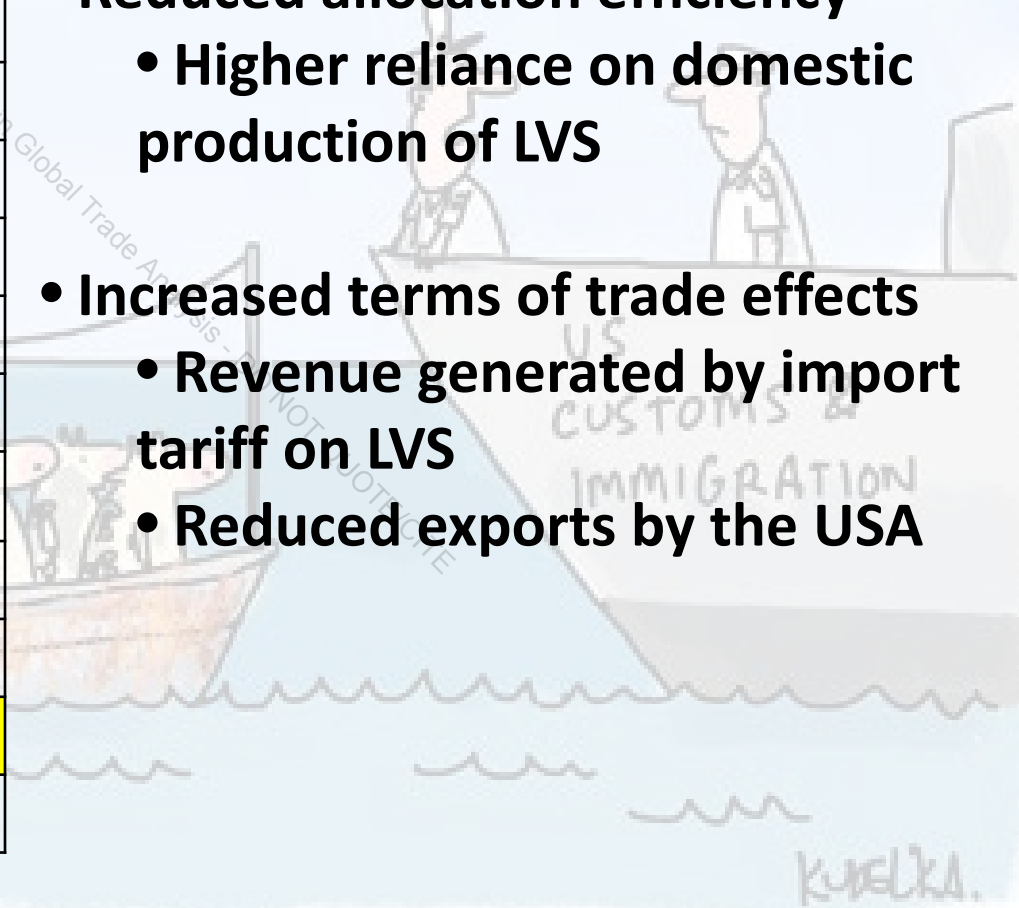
Reduced allocation efficiency
• Higher reliance on domestic production of LVS

• Increased terms of trade effects
• Revenue generated by import tariff on LVS
• Reduced exports by the USA

US CUSTOMS & IMMIGRATION

KUBELKA.

Global Trade Analysis - DO NOT QUOTE